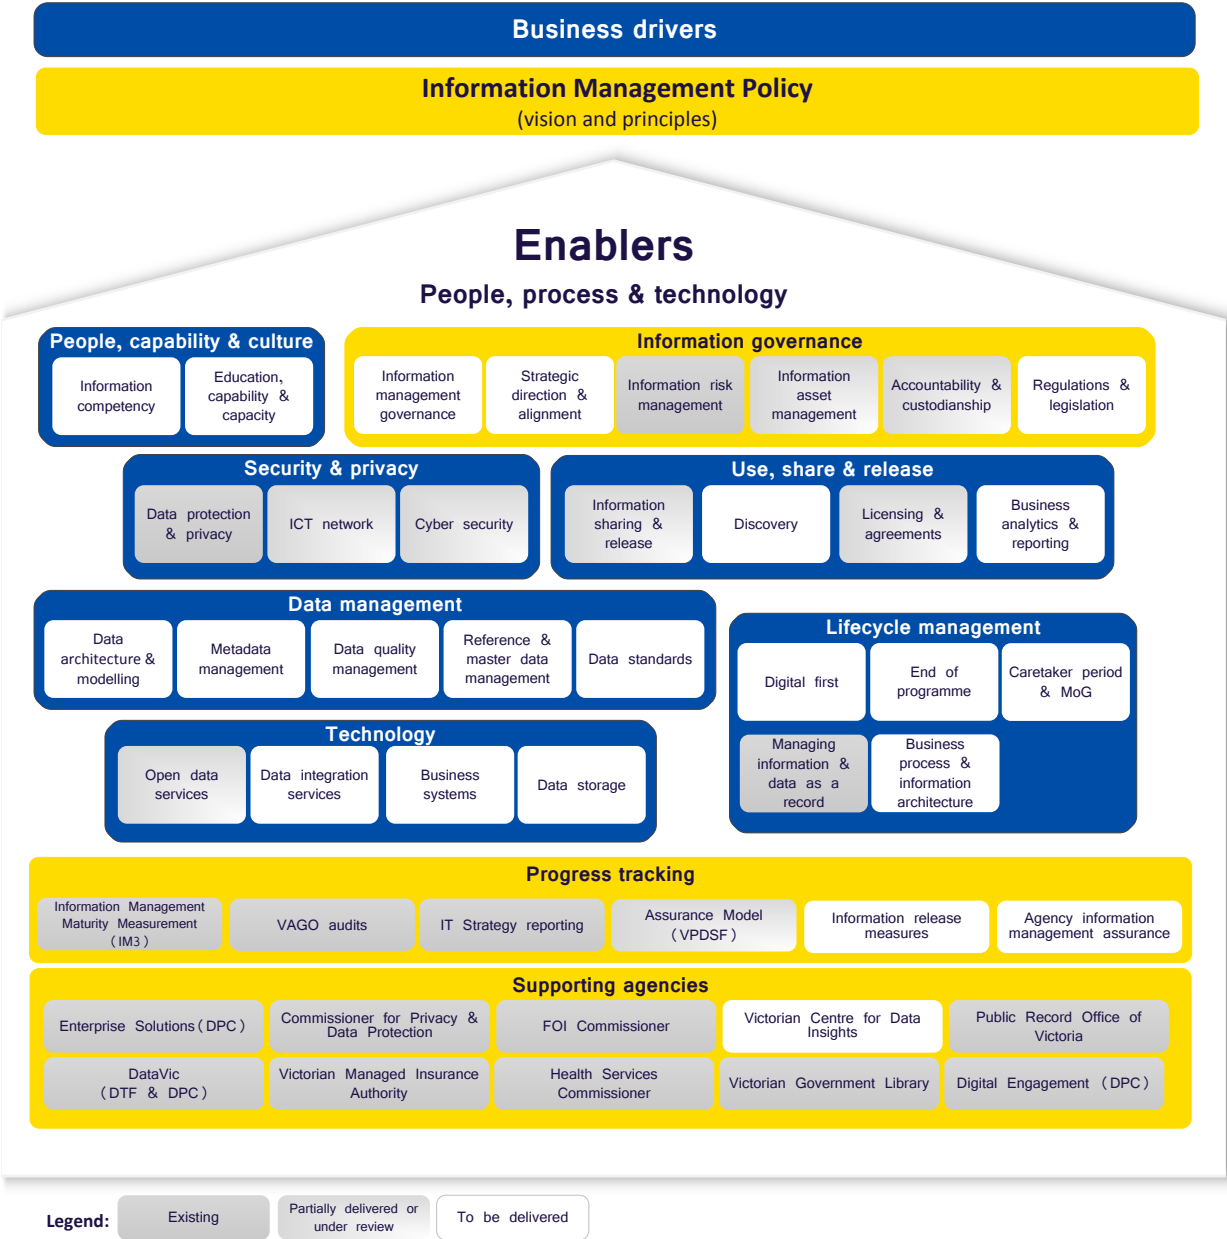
Business drivers

Information Management Policy
(vision and principles)

Enablers
People, process & technology

People, capability & culture
Information competency
Education, capability & capacity

Information governance
Information management governance
Strategic direction & alignment
Information risk management
Information asset management
Accountability & custodianship
Regulations & legislation

Security & privacy
Data protection & privacy
ICT network
Cyber security

Use, share & release
Information sharing & release
Discovery
Licensing & agreements
Business analytics & reporting

Data management
Data architecture & modelling
Metadata management
Data quality management
Reference & master data management
Data standards

Lifecycle management
Digital first
End of programme
Caretaker period & MoG
Managing information & data as a record
Business process & information architecture

Technology
Open data services
Data integration services
Business systems
Data storage

Progress tracking
Information Management Maturity Measurement (IM3)
VAGO audits
IT Strategy reporting
Assurance Model (VPDSF)
Information release measures
Agency information management assurance

Supporting agencies
Enterprise Solutions (DPC)
Commissioner for Privacy & Data Protection
FOI Commissioner
Victorian Centre for Data Insights
Public Record Office of Victoria
DataVic (DTF & DPC)
Victorian Managed Insurance Authority
Health Services Commissioner
Victorian Government Library
Digital Engagement (DPC)

Legend:
Existing
Partially delivered or under review
To be delivered